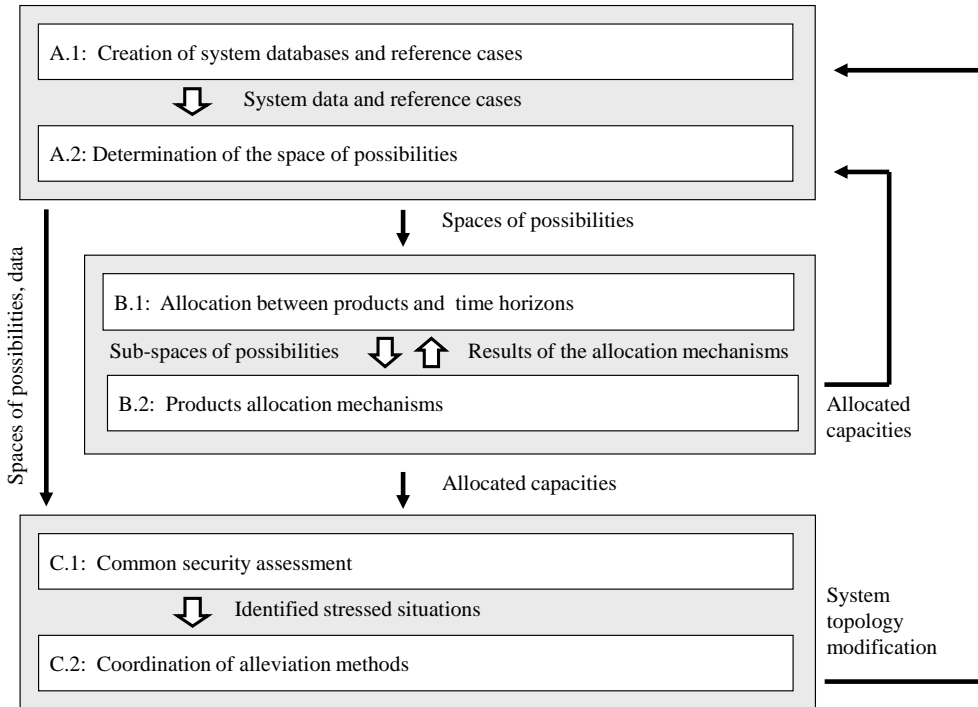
A.1: Creation of system databases and reference cases

System data and reference cases

A.2: Determination of the space of possibilities

Spaces of possibilities

Spaces of possibilities, data

B.1: Allocation between products and time horizons

Sub-spaces of possibilities

Results of the allocation mechanisms

B.2: Products allocation mechanisms

Allocated capacities

Allocated capacities

C.1: Common security assessment

Identified stressed situations

C.2: Coordination of alleviation methods

System topology modification